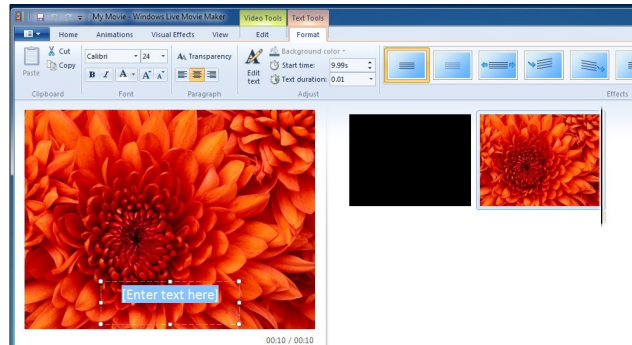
My Movie - Windows Live Movie Maker
Video Tools
Text Tools
Home
Animations
Visual Effects
View
Edit
Format
Cut
Copy
Paste
Clipboard
Calibri
24
B
I
A
A
A
Font
Transparency
Paragraph
Edit text
Background color
Start time:
9.99s
Text duration:
0.01
Adjust
Effects
Enter text here
00:10 / 00:10